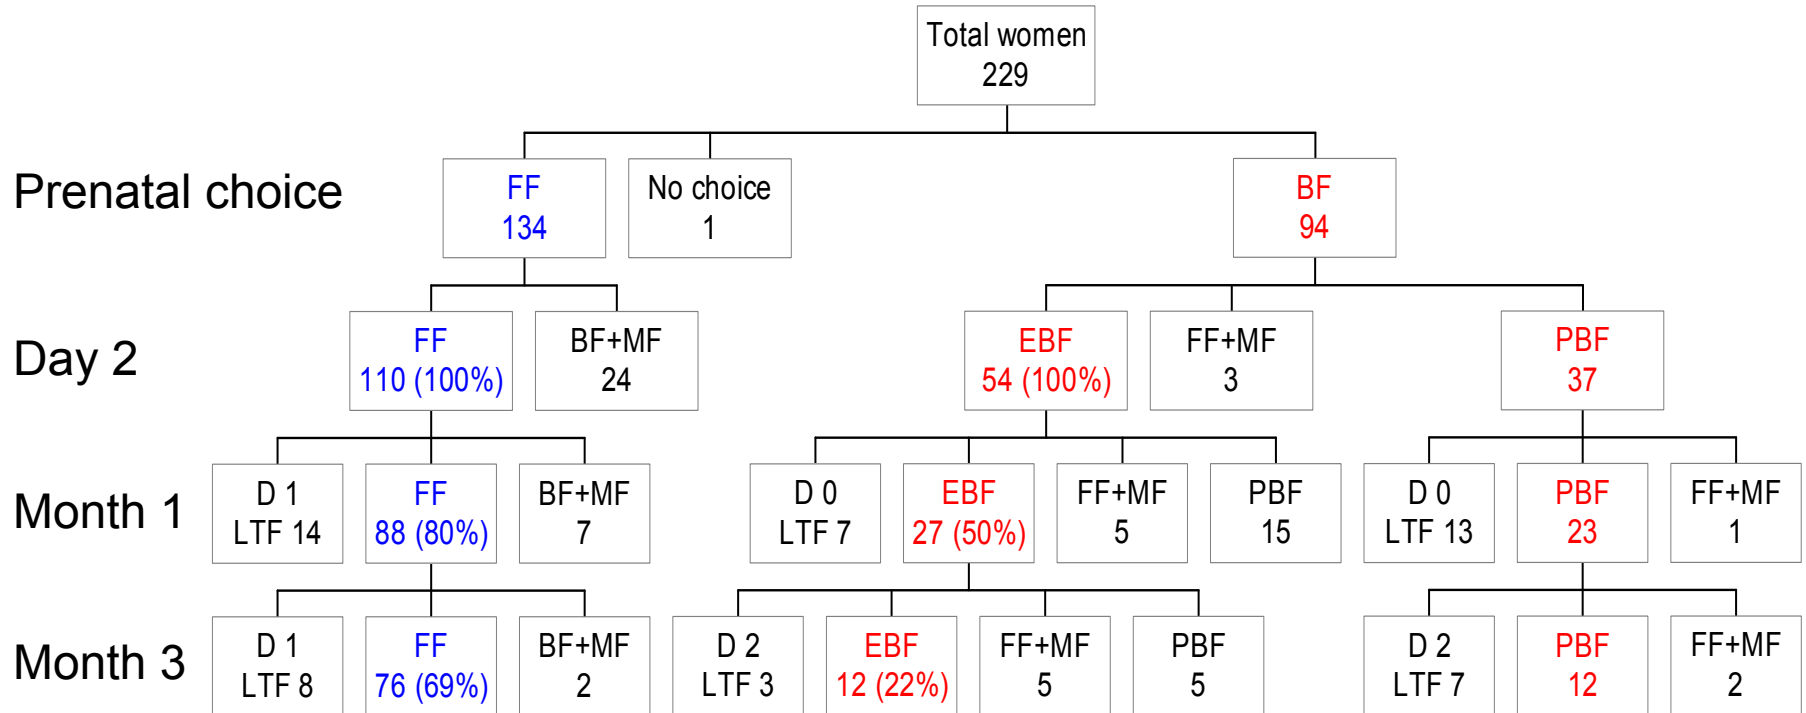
Total women
229

Prenatal choice

FF
134

No choice
1

BF
94

Day 2

FF
110 (100%)

BF+MF
24

EBF
54 (100%)

FF+MF
3

PBF
37

Month 1

D 1
LTF 14

FF
88 (80%)

BF+MF
7

D 0
LTF 7

EBF
27 (50%)

FF+MF
5

PBF
15

D 0
LTF 13

PBF
23

FF+MF
1

Month 3

D 1
LTF 8

FF
76 (69%)

BF+MF
2

D 2
LTF 3

EBF
12 (22%)

FF+MF
5

PBF
5

D 2
LTF 7

PBF
12

FF+MF
2